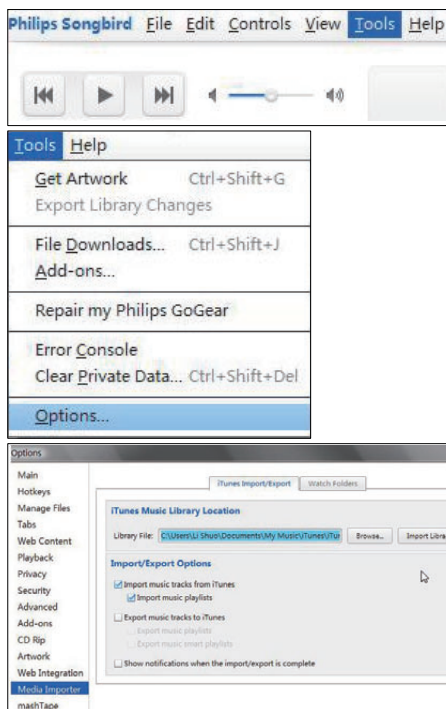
Philips Songbird File Edit Controls View Tools Help

Tools Help

Get Artwork Ctrl+Shift+G
Export Library Changes

File Downloads... Ctrl+Shift+J
Add-ons...

Repair my Philips GoGear

Error Console
Clear Private Data... Ctrl+Shift+Del

Options...

Options

Main
Hotkeys
Manage Files
Tabs
Web Content
Playback
Privacy
Security
Advanced
Add-ons
CD Rip
Artwork
Web Integration
Media Importer
mashTape

iTunes Import/Export
Watch Folders

iTunes Music Library Location

Library File: C:\Users\Li Shuo\Documents\My Music\iTunes\iTu
Browse...
Import Libra

Import/Export Options

Import music tracks from iTunes
Import music playlists

Export music tracks to iTunes
Export music playlists
Export music smart playlists

Show notifications when the import/export is complete